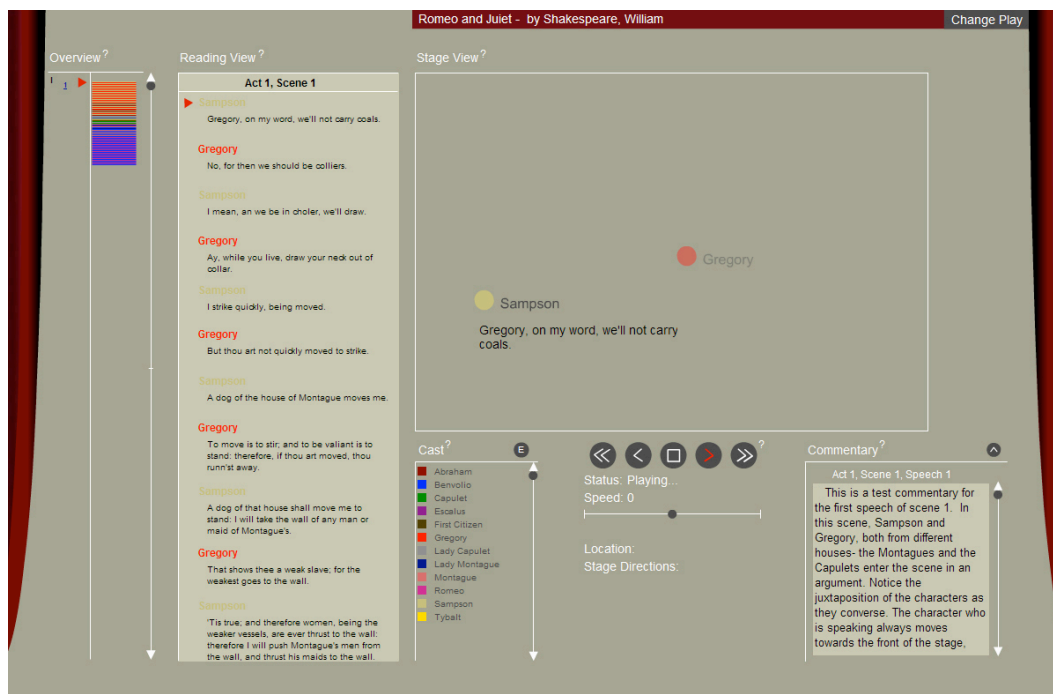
Romeo and Juiet - by Shakespeare, William

Change Play

Overview ?

I 1

Reading View ?

Act 1, Scene 1

Sampson

Gregory, on my word, we'll not carry coals.

Gregory

No, for then we should be colliers.

Sampson

I mean, an we be in choler, we'll draw.

Gregory

Ay, while you live, draw your neck out of collar.

Sampson

I strike quickly, being moved.

Gregory

But thou art not quickly moved to strike.

Sampson

A dog of the house of Montague moves me.

Gregory

To move is to stir; and to be valiant is to stand: therefore, if thou art moved, thou runn'st away.

Sampson

A dog of that house shall move me to stand: I will take the wall of any man or maid of Montague's.

Gregory

That shows thee a weak slave; for the weakest goes to the wall.

Sampson

'Tis true; and therefore women, being the weaker vessels, are ever thrust to the wall: therefore I will push Montague's men from the wall, and thrust his maids to the wall.

Stage View ?

Gregory

Sampson

Gregory, on my word, we'll not carry coals.

Cast ?

E

Abraham
Benvolio
Capulet
Escalus
First Citizen
Gregory
Lady Capulet
Lady Montague
Montague
Romeo
Sampson
Tybalt

?

Status: Playing...
Speed: 0

Location:
Stage Directions:

Commentary ?

Act 1, Scene 1, Speech 1

This is a test commentary for the first speech of scene 1. In this scene, Sampson and Gregory, both from different houses- the Montagues and the Capulets enter the scene in an argument. Notice the juxtaposition of the characters as they converse. The character who is speaking always moves towards the front of the stage,